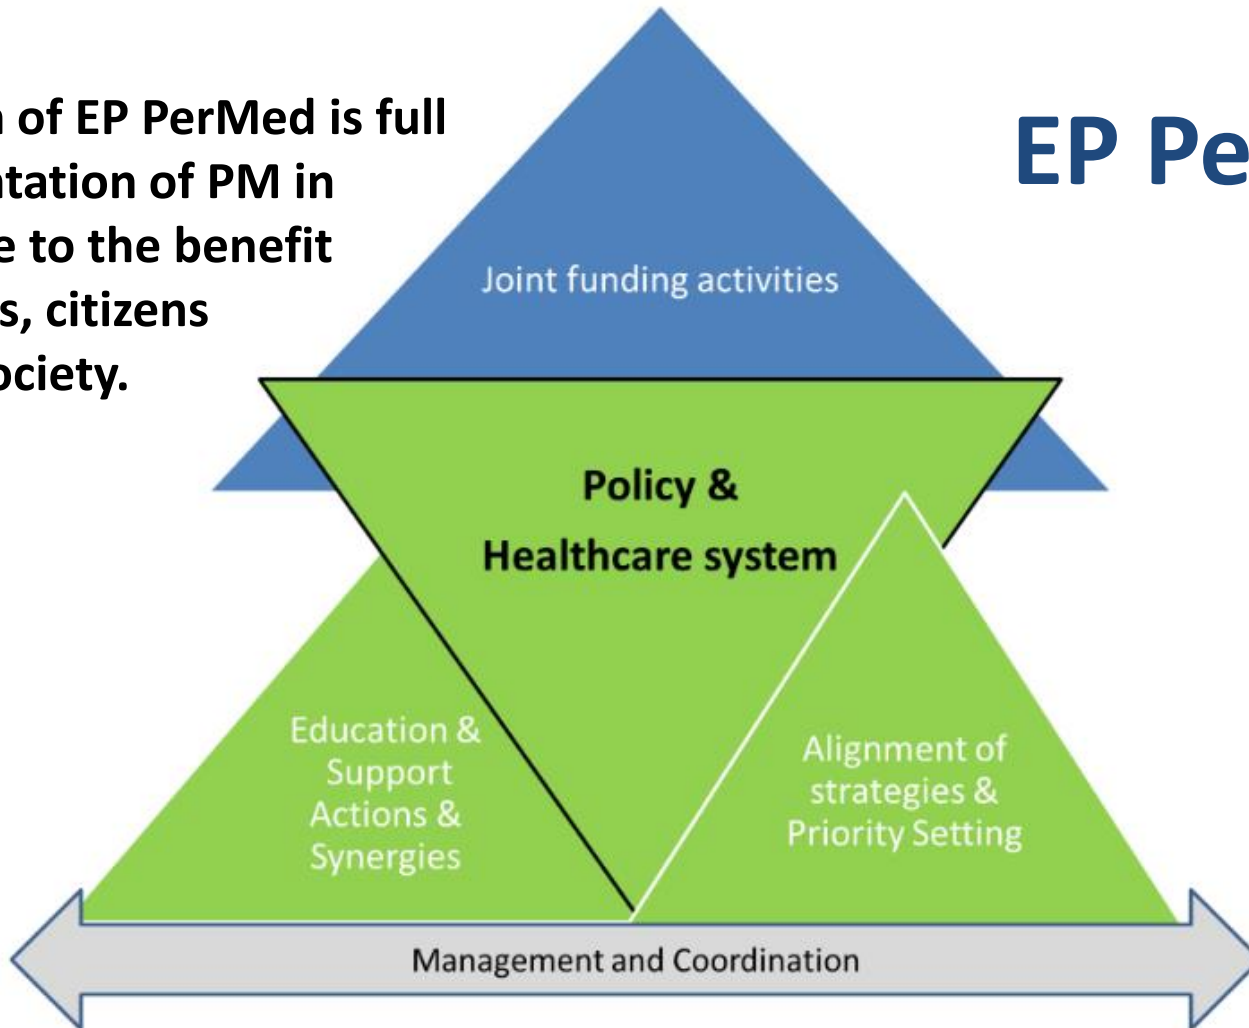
n of EP PerMed is full ntation of PM in e to the benefit s, citizens ociety.

EP Pe

Joint funding activities

Policy & Healthcare system

Education & Support Actions & Synergies

Alignment of strategies & Priority Setting

Management and Coordination